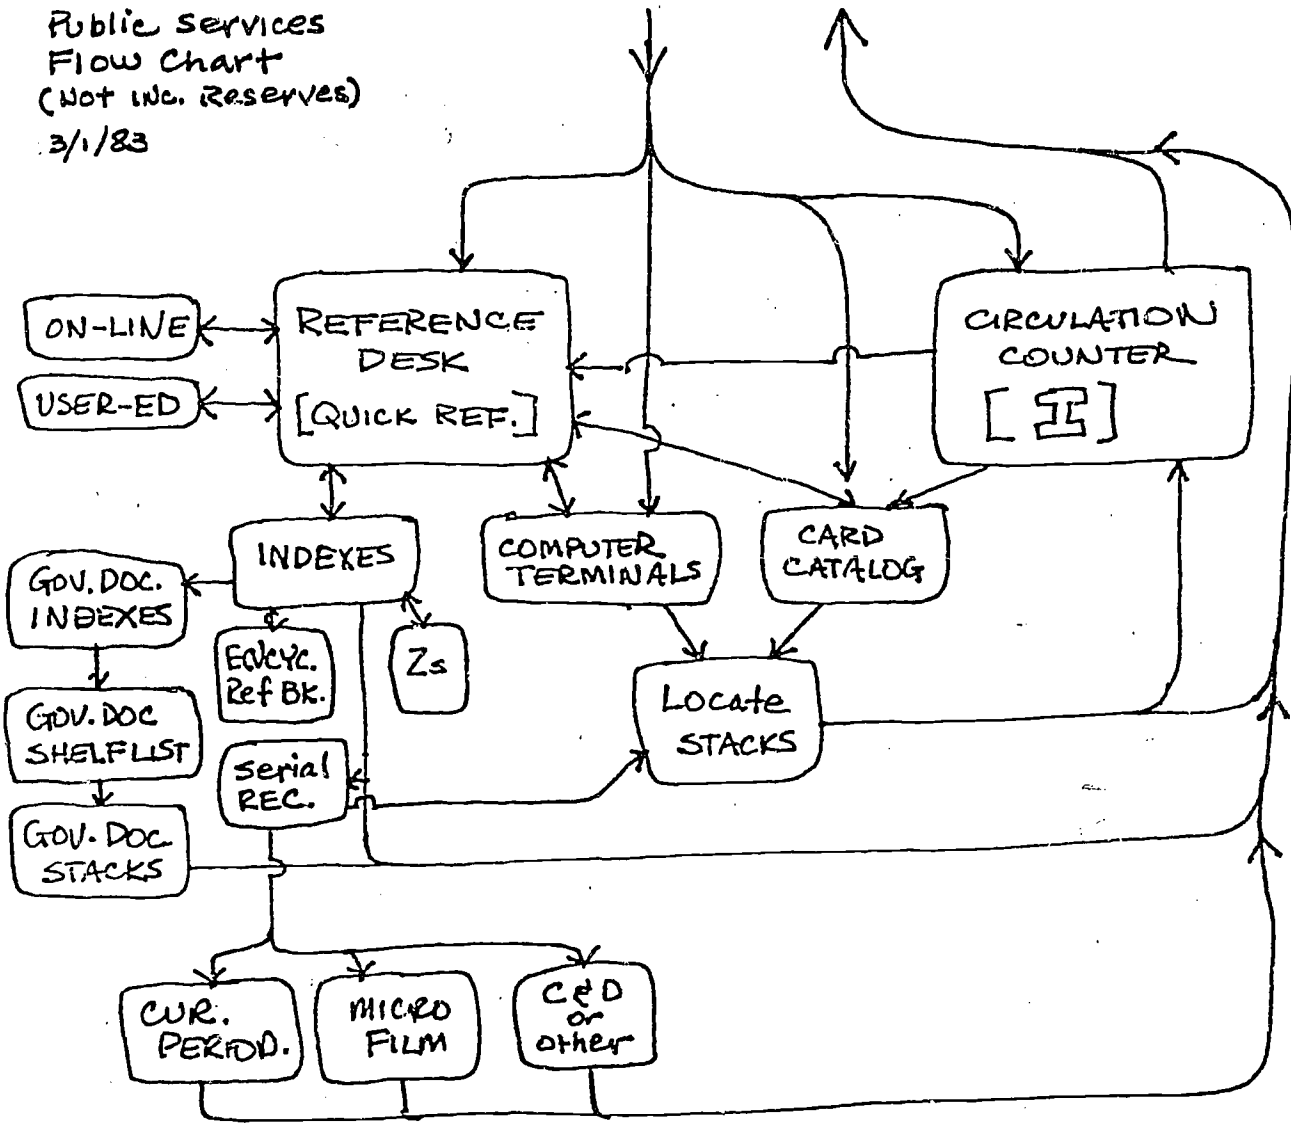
Public Services
Flow Chart
(Not inc. Reserves)
3/1/83

ON-LINE

USER-ED

REFERENCE DESK
[QUICK REF.]

CIRCULATION COUNTER
[ I ]

INDEXES

COMPUTER TERMINALS

CARD CATALOG

GOV. DOC. INDEXES

ENCYC. Ref Bk.

Zs

Locate STACKS

GOV. DOC SHELFLIST

Serial REC.

GOV. DOC STACKS

CUR. PERIOD.

MICRO FILM

C&D or other